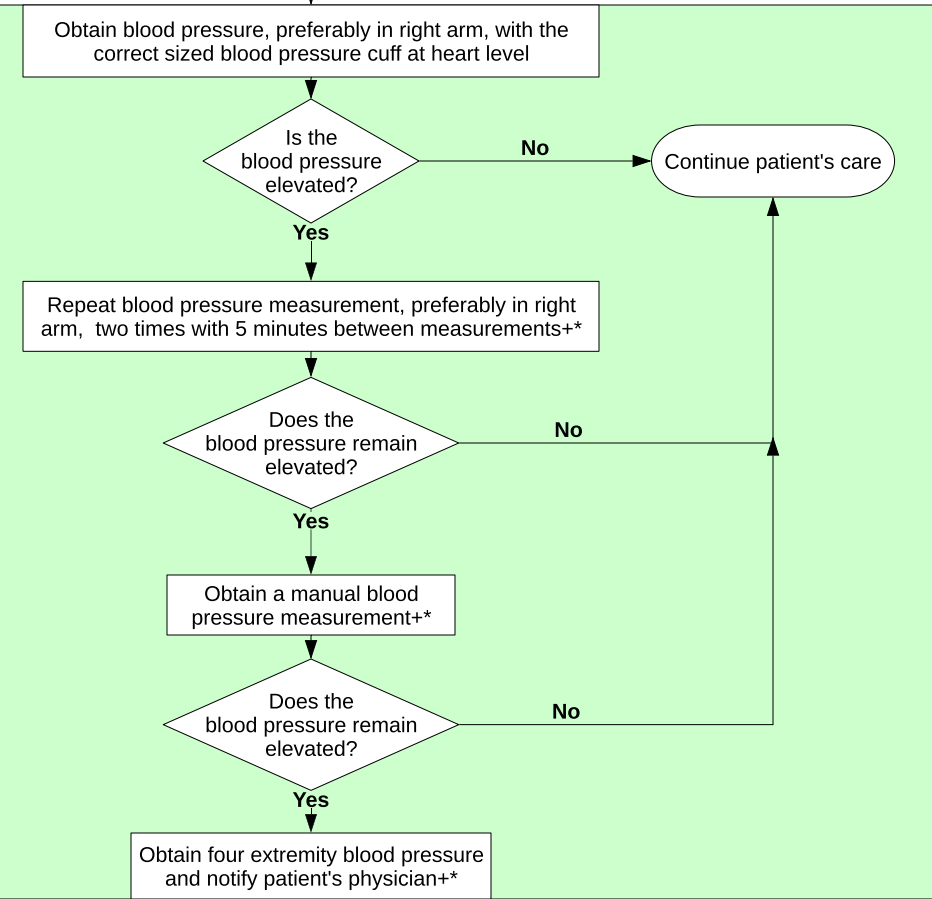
Obtain blood pressure, preferably in right arm, with the correct sized blood pressure cuff at heart level

Is the blood pressure elevated?

No

Continue patient's care

Yes

Repeat blood pressure measurement, preferably in right arm, two times with 5 minutes between measurements+*

Does the blood pressure remain elevated?

No

Yes

Obtain a manual blood pressure measurement+*

Does the blood pressure remain elevated?

No

Yes

Obtain four extremity blood pressure and notify patient's physician+*